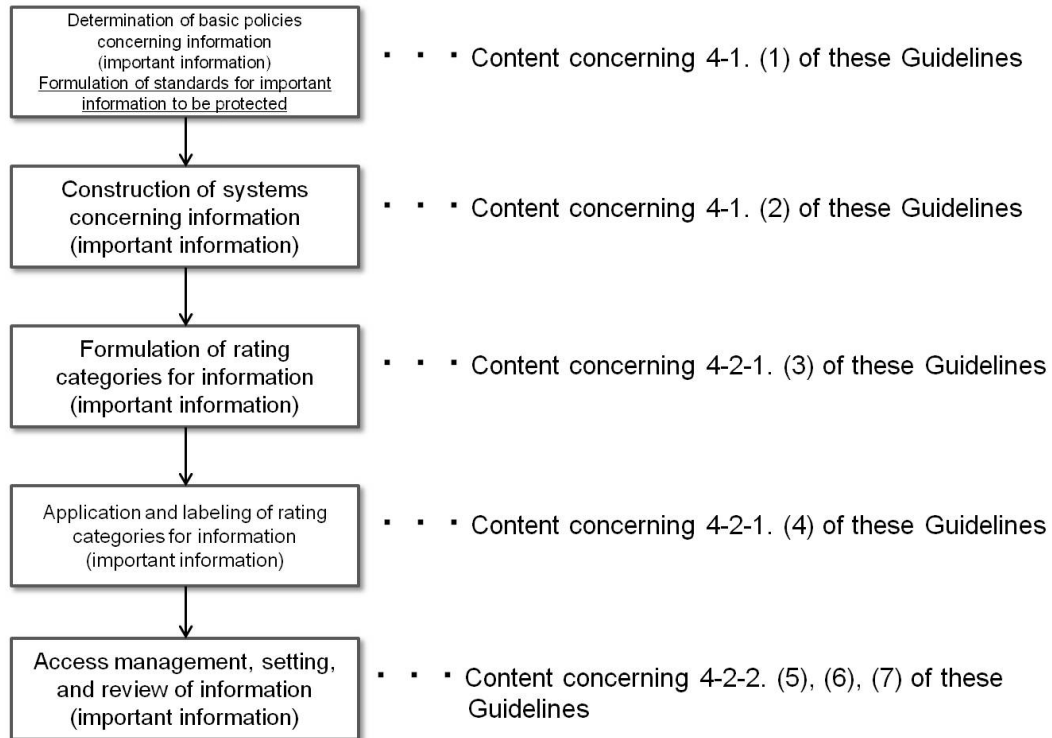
Determination of basic policies concerning information (important information)
Formulation of standards for important information to be protected

・・・Content concerning 4-1. (1) of these Guidelines

Construction of systems concerning information (important information)

・・・Content concerning 4-1. (2) of these Guidelines

Formulation of rating categories for information (important information)

・・・Content concerning 4-2-1. (3) of these Guidelines

Application and labeling of rating categories for information (important information)

・・・Content concerning 4-2-1. (4) of these Guidelines

Access management, setting, and review of information (important information)

・・・Content concerning 4-2-2. (5), (6), (7) of these Guidelines